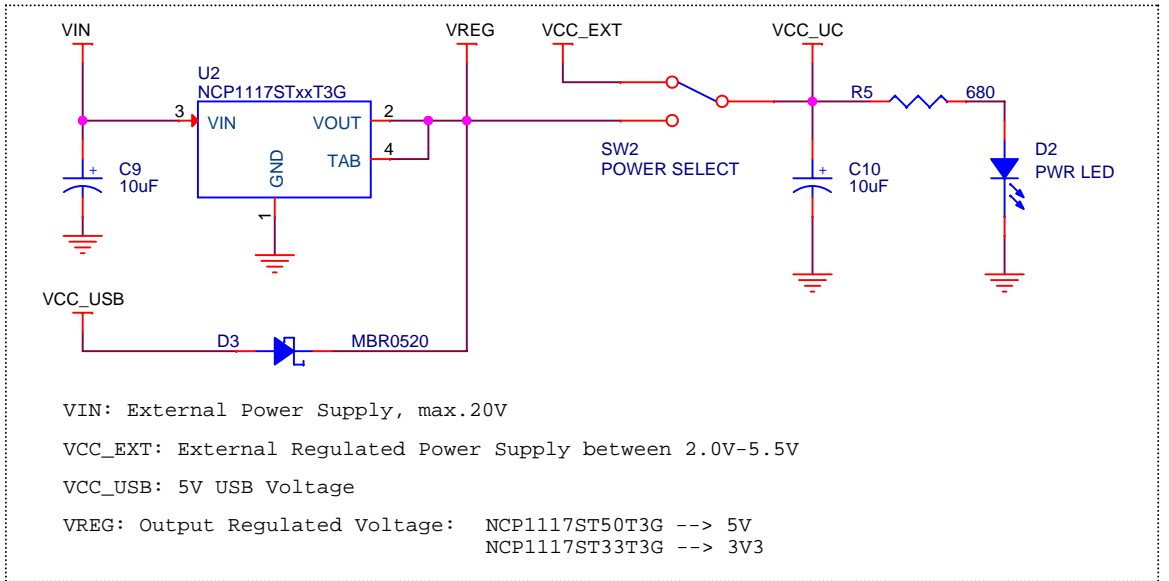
VIN

U2
NCP1117STxxT3G

3 VIN VOUT 2

GND TAB 4

1

C9
10uF

VREG

VCC_EXT

SW2
POWER SELECT

VCC_UC

R5 680

C10
10uF

D2
PWR LED

VCC_USB

D3 MBR0520

VIN: External Power Supply, max.20V

VCC_EXT: External Regulated Power Supply between 2.0V-5.5V

VCC_USB: 5V USB Voltage

VREG: Output Regulated Voltage: NCP1117ST50T3G --> 5V
NCP1117ST33T3G --> 3V3